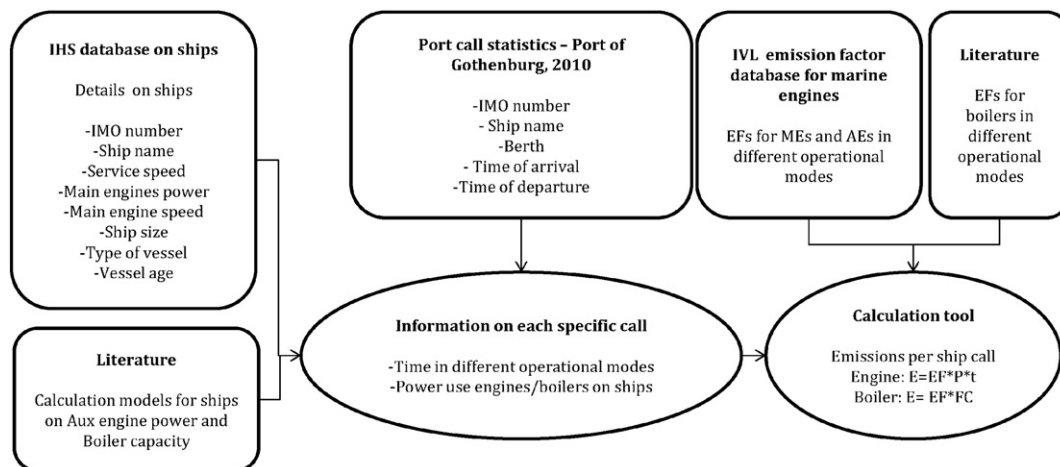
IHS database on ships

Details on ships

-IMO number
-Ship name
-Service speed
-Main engines power
-Main engine speed
-Ship size
-Type of vessel
-Vessel age

Literature

Calculation models for ships on Aux engine power and Boiler capacity

Port call statistics – Port of Gothenburg, 2010

-IMO number
- Ship name
-Berth
- Time of arrival
-Time of departure

IVL emission factor database for marine engines

EFs for MEs and AEs in different operational modes

Literature

EFs for boilers in different operational modes

Information on each specific call

-Time in different operational modes
-Power use engines/boilers on ships

Calculation tool

Emissions per ship call
Engine: E=EF*P*t
Boiler: E= EF*FC